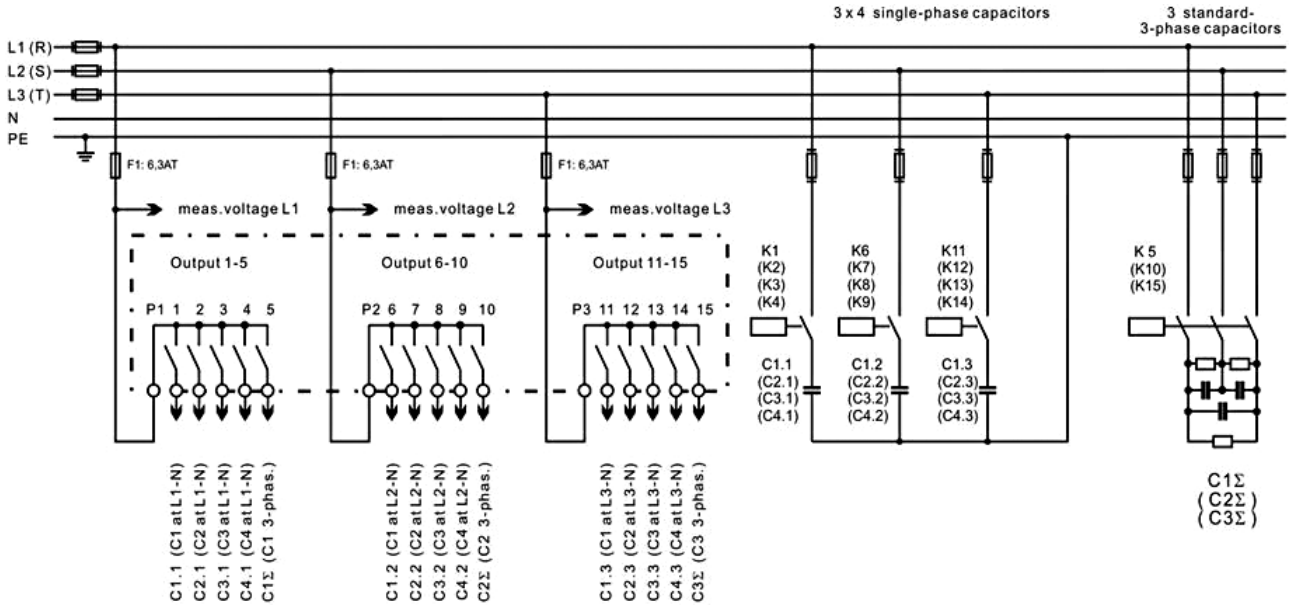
3 x 4 single-phase capacitors

3 standard-
3-phase capacitors

L1 (R)
L2 (S)
L3 (T)
N
PE

F1: 6,3AT
F1: 6,3AT
F1: 6,3AT

meas.voltage L1
meas.voltage L2
meas.voltage L3

Output 1-5
Output 6-10
Output 11-15

P1 1 2 3 4 5
P2 6 7 8 9 10
P3 11 12 13 14 15

K1
(K2)
(K3)
(K4)

K6
(K7)
(K8)
(K9)

K11
(K12)
(K13)
(K14)

K 5
(K10)
(K15)

C1.1
(C2.1)
(C3.1)
(C4.1)

C1.2
(C2.2)
(C3.2)
(C4.2)

C1.3
(C2.3)
(C3.3)
(C4.3)

C1.1 (C1 at L1-N)
C2.1 (C2 at L1-N)
C3.1 (C3 at L1-N)
C4.1 (C4 at L1-N)
C1Σ (C1 3-phas.)

C1.2 (C1 at L2-N)
C2.2 (C2 at L2-N)
C3.2 (C3 at L2-N)
C4.2 (C4 at L2-N)
C2Σ (C2 3-phas.)

C1.3 (C1 at L3-N)
C2.3 (C2 at L3-N)
C3.3 (C3 at L3-N)
C4.3 (C4 at L3-N)
C3Σ (C3 3-phas.)

C1Σ
(C2Σ)
(C3Σ)